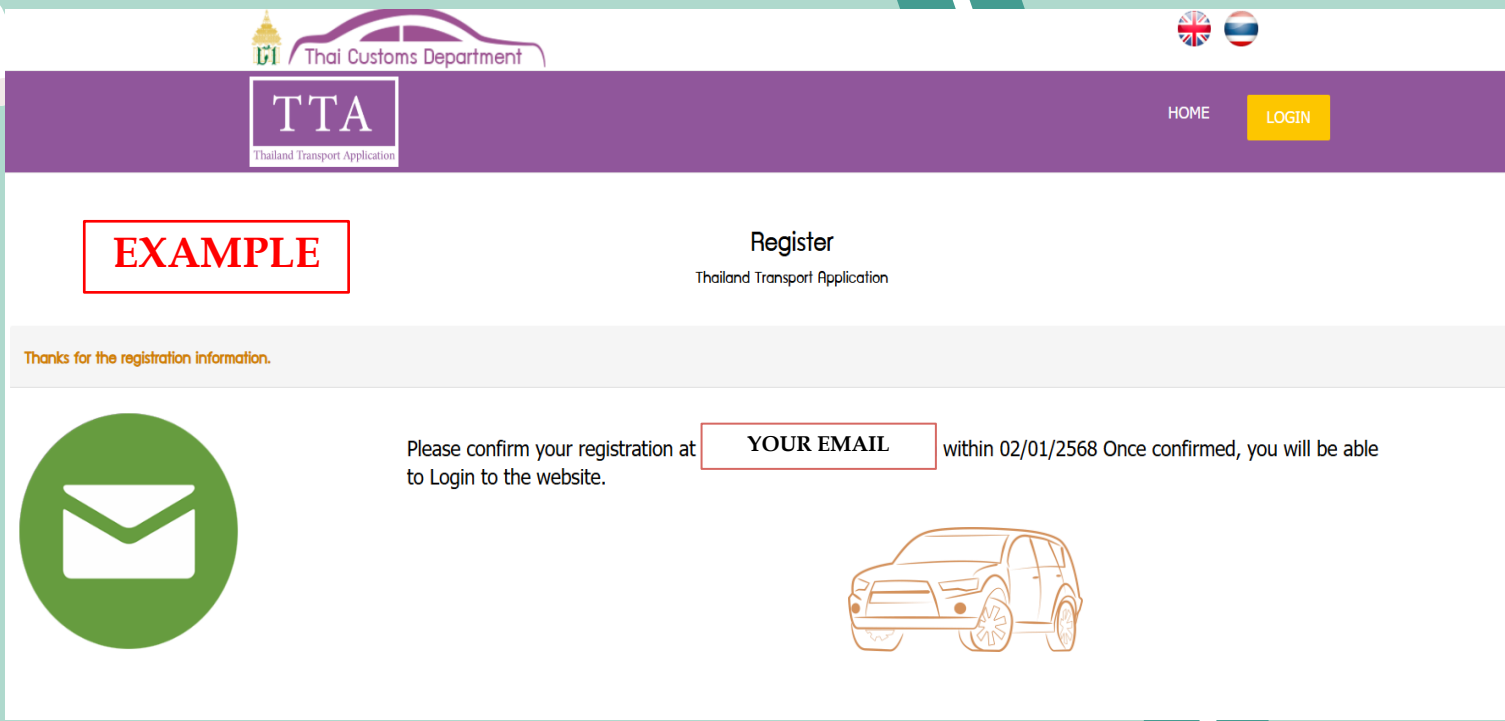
Thai Customs Department

TTA
Thailand Transport Application

HOME
LOGIN

EXAMPLE

Register
Thailand Transport Application

Thanks for the registration information.

Please confirm your registration at YOUR EMAIL within 02/01/2568 Once confirmed, you will be able to Login to the website.